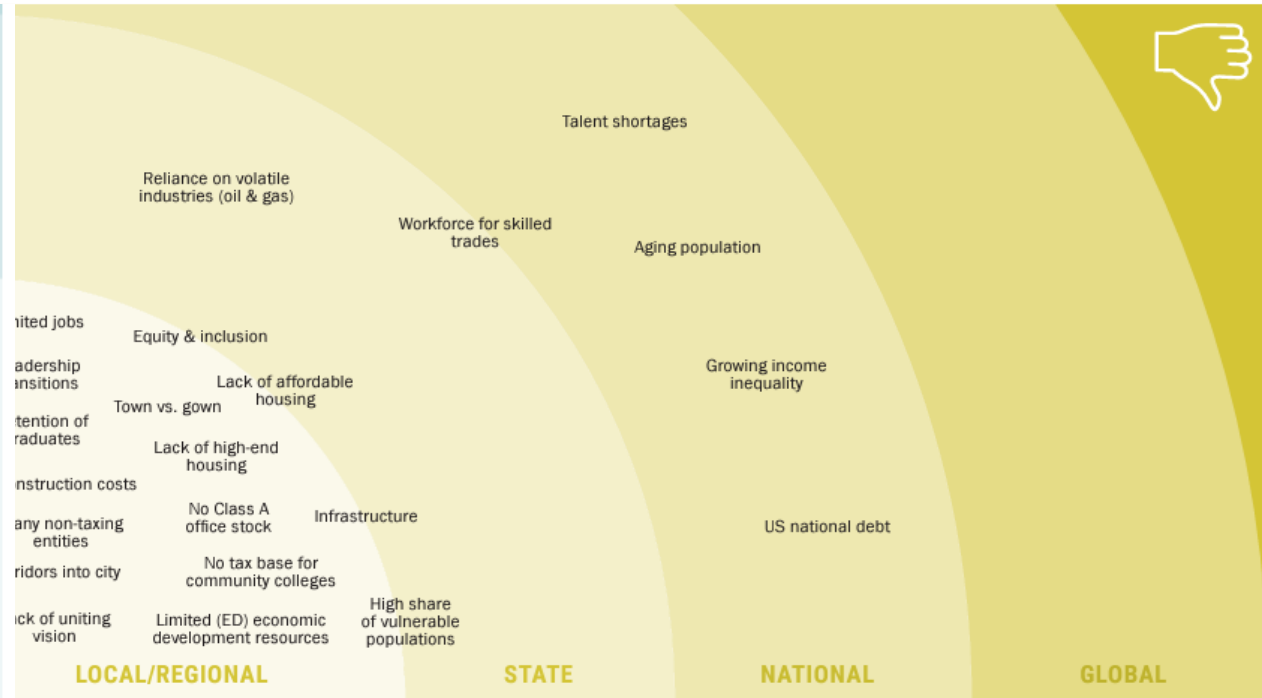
Talent shortages

Reliance on volatile industries (oil & gas)

Workforce for skilled trades

Aging population

nited jobs

Equity & inclusion

adership ansitions

Lack of affordable housing

Town vs. gown

tention of raduates

Growing income inequality

Lack of high-end housing

nstruction costs

any non-taxing entities

No Class A office stock

Infrastructure

US national debt

No tax base for community colleges

ridors into city

ck of uniting vision

Limited (ED) economic development resources

High share of vulnerable populations

LOCAL/REGIONAL

STATE

NATIONAL

GLOBAL